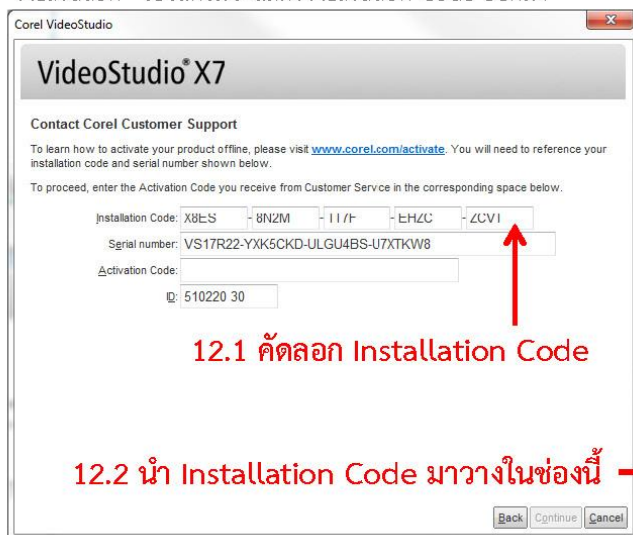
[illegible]

Corel VideoStudio

VideoStudio® X7

Contact Corel Customer Support

To learn how to activate your product offline, please visit www.corel.com/activate. You will need to reference your installation code and serial number shown below.

To proceed, enter the Activation Code you receive from Customer Servce in the corresponding space below.

Installation Code: X8ES - 8N2M - T17F - EHZC - ZCV1

Serial number: VS17R22-YXK5CKD-ULGU4BS-U7XTKW8

Activation Code:

ID: 510220 30

12.1 คัดลอก Installation Code

12.2 นำ Installation Code มาวางในช่องนี้

Back Continue Cancel